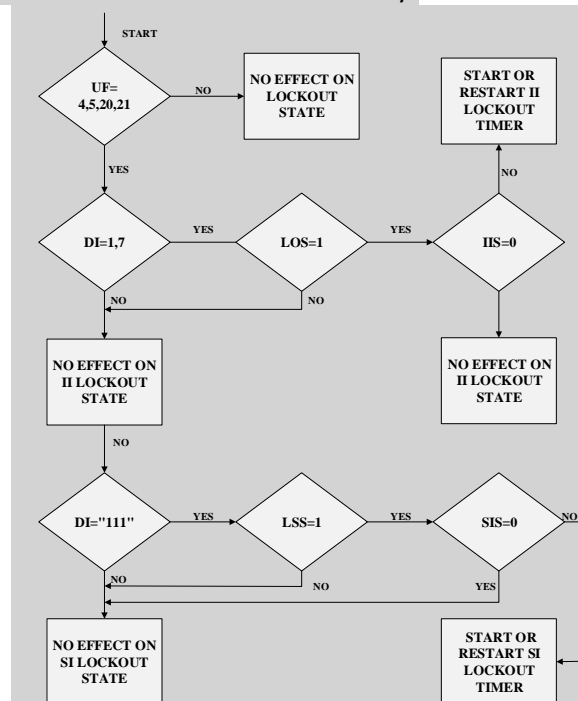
START

UF=
4,5,20,21

NO

NO EFFECT ON
LOCKOUT
STATE

START OR
RESTART II
LOCKOUT
TIMER

NO

YES

DI=1,7

YES

LOS=1

YES

IIS=0

NO

NO

NO EFFECT ON
II LOCKOUT
STATE

NO EFFECT ON
II LOCKOUT
STATE

NO

DI="111"

YES

LSS=1

YES

SIS=0

NO

NO

NO

YES

NO EFFECT ON
SI LOCKOUT
STATE

START OR
RESTART SI
LOCKOUT
TIMER